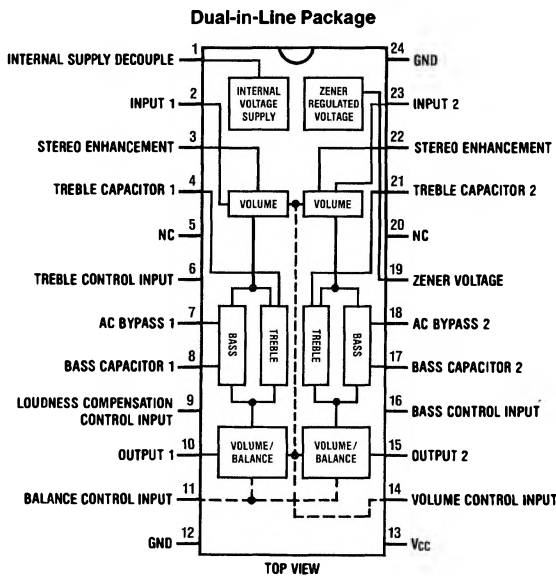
Dual-in-Line Package

INTERNAL SUPPLY DECOUPLE 1
INPUT 1 2
STEREO ENHANCEMENT 3
TREBLE CAPACITOR 1 4
NC 5
TREBLE CONTROL INPUT 6
AC BYPASS 1 7
BASS CAPACITOR 1 8
LOUDNESS COMPENSATION CONTROL INPUT 9
OUTPUT 1 10
BALANCE CONTROL INPUT 11
GND 12

24 GND
23 INPUT 2
22 STEREO ENHANCEMENT
21 TREBLE CAPACITOR 2
20 NC
19 ZENER VOLTAGE
18 AC BYPASS 2
17 BASS CAPACITOR 2
16 BASS CONTROL INPUT
15 OUTPUT 2
14 VOLUME CONTROL INPUT
13 $V_{CC}$

INTERNAL VOLTAGE SUPPLY
ZENER REGULATED VOLTAGE
VOLUME
VOLUME
BASS
TREBLE
TREBLE
BASS
VOLUME/ BALANCE
VOLUME/ BALANCE

TOP VIEW